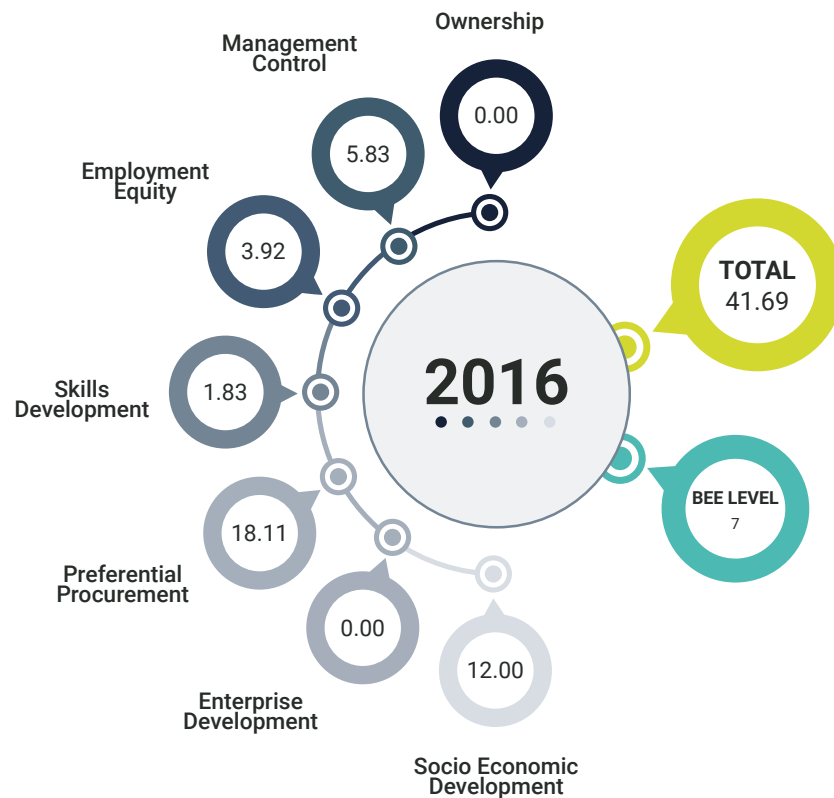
Ownership
0.00

Management Control
5.83

Employment Equity
3.92

Skills Development
1.83

Preferential Procurement
18.11

Enterprise Development
0.00

Socio Economic Development
12.00

2016

TOTAL
41.69

BEE LEVEL
7